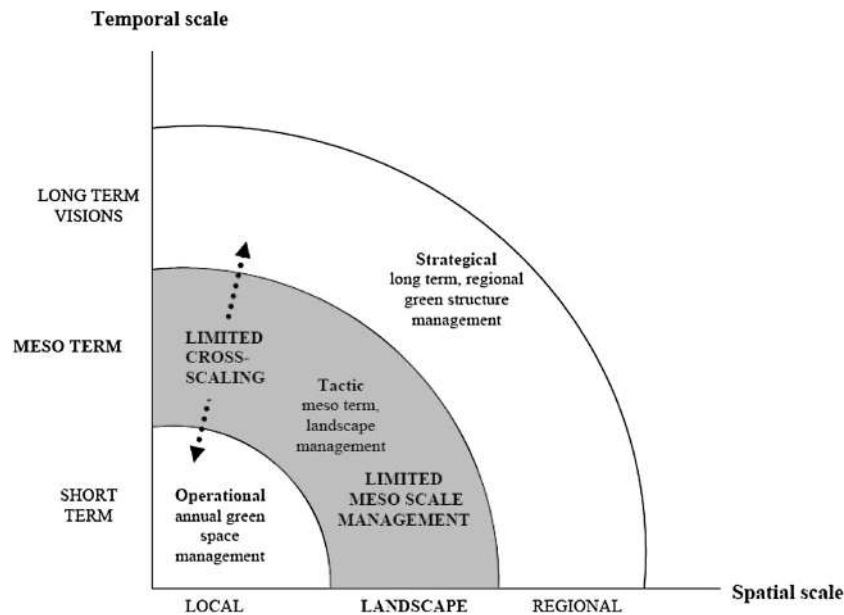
Temporal scale

LONG TERM VISIONS

MESO TERM

SHORT TERM

Strategical
long term, regional green structure management

LIMITED CROSS-SCALING

Tactic
meso term, landscape management

LIMITED MESO SCALE MANAGEMENT

Operational
annual green space management

Spatial scale

LOCAL

LANDSCAPE

REGIONAL